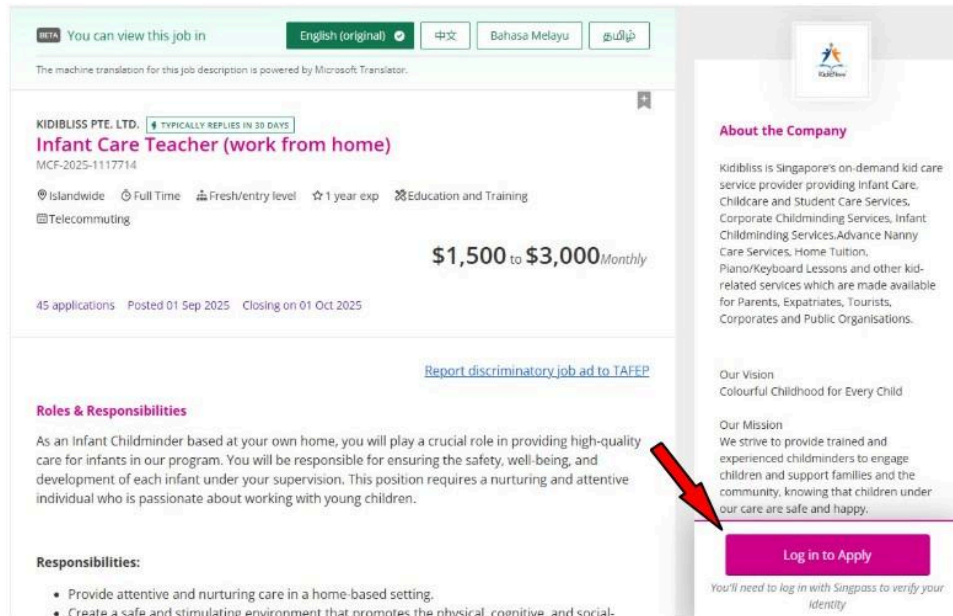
BETA You can view this job in

English (original)

中文

Bahasa Melayu

தமிழ்

The machine translation for this job description is powered by Microsoft Translator.

KIDIBLISS PTE. LTD. TYPICALLY REPLIES IN 30 DAYS

Infant Care Teacher (work from home)

MCF-2025-1117714

Islandwide Full Time Fresh/entry level 1 year exp Education and Training Telecommuting

$1,500 to $3,000Monthly

45 applications Posted 01 Sep 2025 Closing on 01 Oct 2025

Report discriminatory job ad to TAFEP

Roles & Responsibilities

As an Infant Childminder based at your own home, you will play a crucial role in providing high-quality care for infants in our program. You will be responsible for ensuring the safety, well-being, and development of each infant under your supervision. This position requires a nurturing and attentive individual who is passionate about working with young children.

Responsibilities:

• Provide attentive and nurturing care in a home-based setting.
• Create a safe and stimulating environment that promotes the physical, cognitive, and social-

KidiBliss

About the Company

Kidibliss is Singapore's on-demand kid care service provider providing Infant Care, Childcare and Student Care Services, Corporate Childminding Services, Infant Childminding Services,Advance Nanny Care Services, Home Tuition, Piano/Keyboard Lessons and other kid-related services which are made available for Parents, Expatriates, Tourists, Corporates and Public Organisations.

Our Vision
Colourful Childhood for Every Child

Our Mission
We strive to provide trained and experienced childminders to engage children and support families and the community, knowing that children under our care are safe and happy.

Log in to Apply

You'll need to log in with Singpass to verify your identity